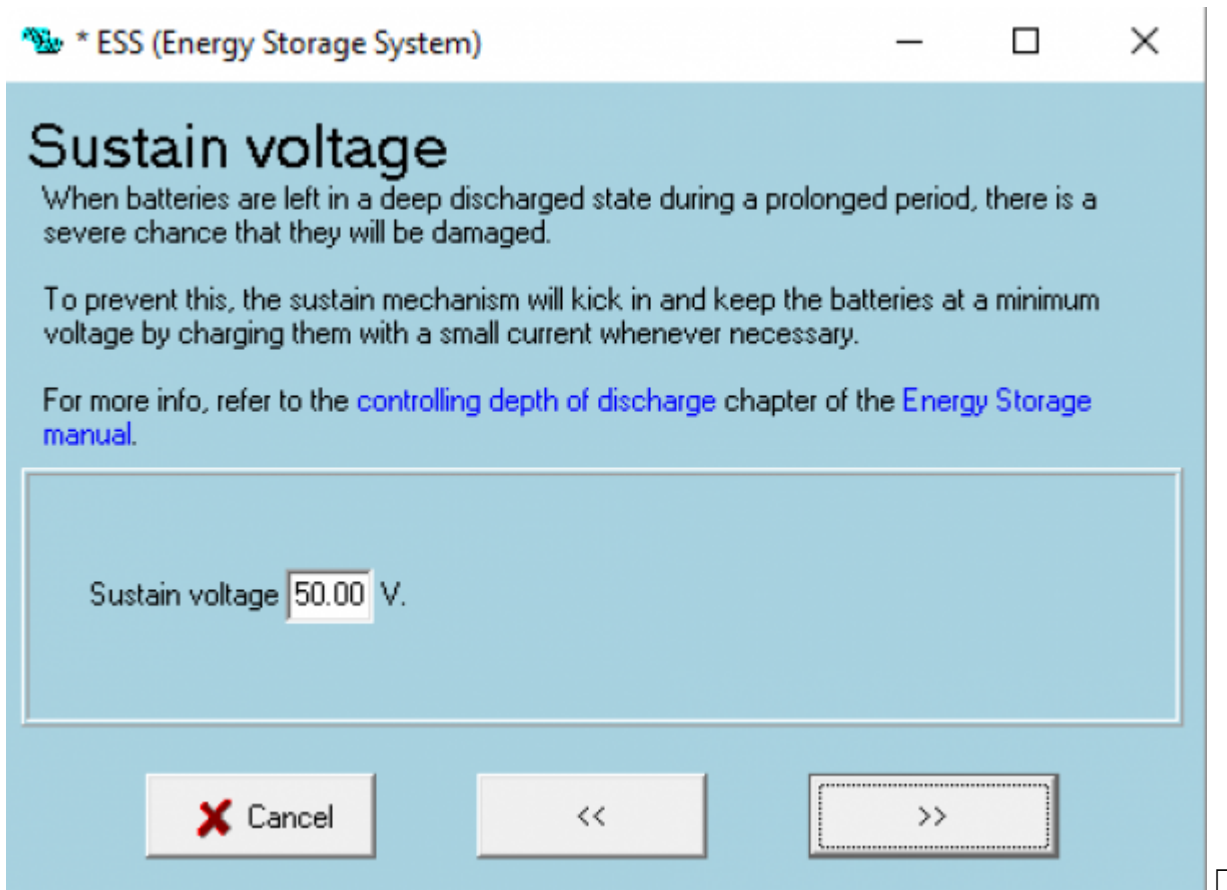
* ESS (Energy Storage System)

Sustain voltage

When batteries are left in a deep discharged state during a prolonged period, there is a severe chance that they will be damaged.

To prevent this, the sustain mechanism will kick in and keep the batteries at a minimum voltage by charging them with a small current whenever necessary.

For more info, refer to the controlling depth of discharge chapter of the Energy Storage manual.

Sustain voltage 50.00 V.

Cancel

<<

>>